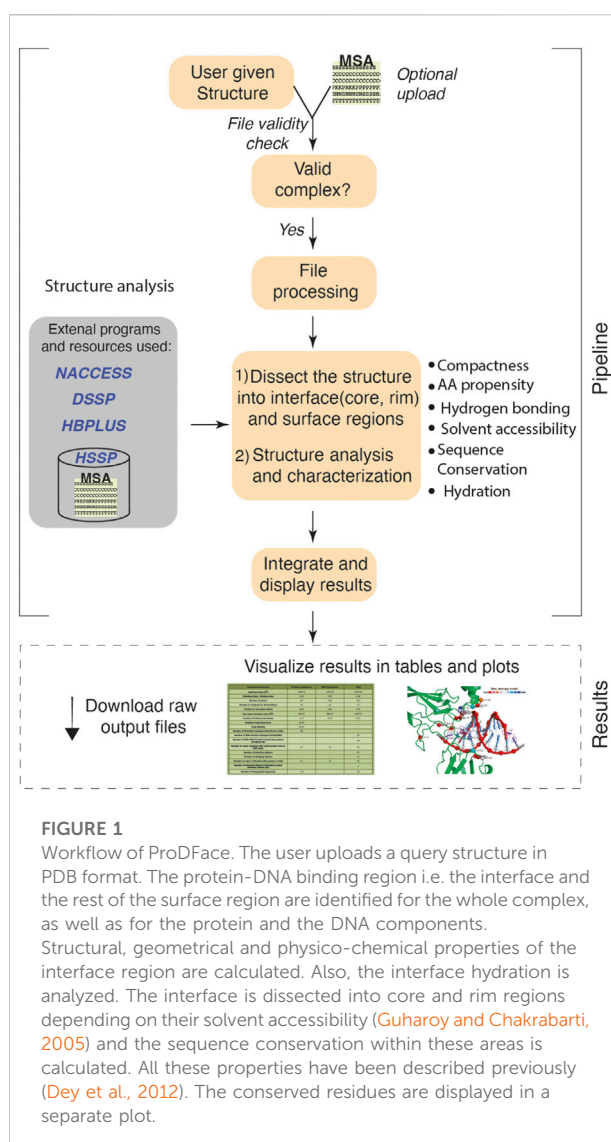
User given Structure

MSA

Optional upload

File validity check

Valid complex?

Yes

File processing

Structure analysis

Extenal programs and resources used:

NACCESS

DSSP

HBPLUS

HSSP

MSA

1) Dissect the structure into interface(core, rim) and surface regions

2) Structure analysis and characterization

• Compactness
• AA propensity
• Hydrogen bonding
• Solvent accessibility
• Sequence Conservation
• Hydration

Integrate and display results

Pipeline

Visualize results in tables and plots

Download raw output files

Results

FIGURE 1
Workflow of ProDFace. The user uploads a query structure in PDB format. The protein-DNA binding region i.e. the interface and the rest of the surface region are identified for the whole complex, as well as for the protein and the DNA components. Structural, geometrical and physico-chemical properties of the interface region are calculated. Also, the interface hydration is analyzed. The interface is dissected into core and rim regions depending on their solvent accessibility (Guharoy and Chakrabarti, 2005) and the sequence conservation within these areas is calculated. All these properties have been described previously (Dey et al., 2012). The conserved residues are displayed in a separate plot.